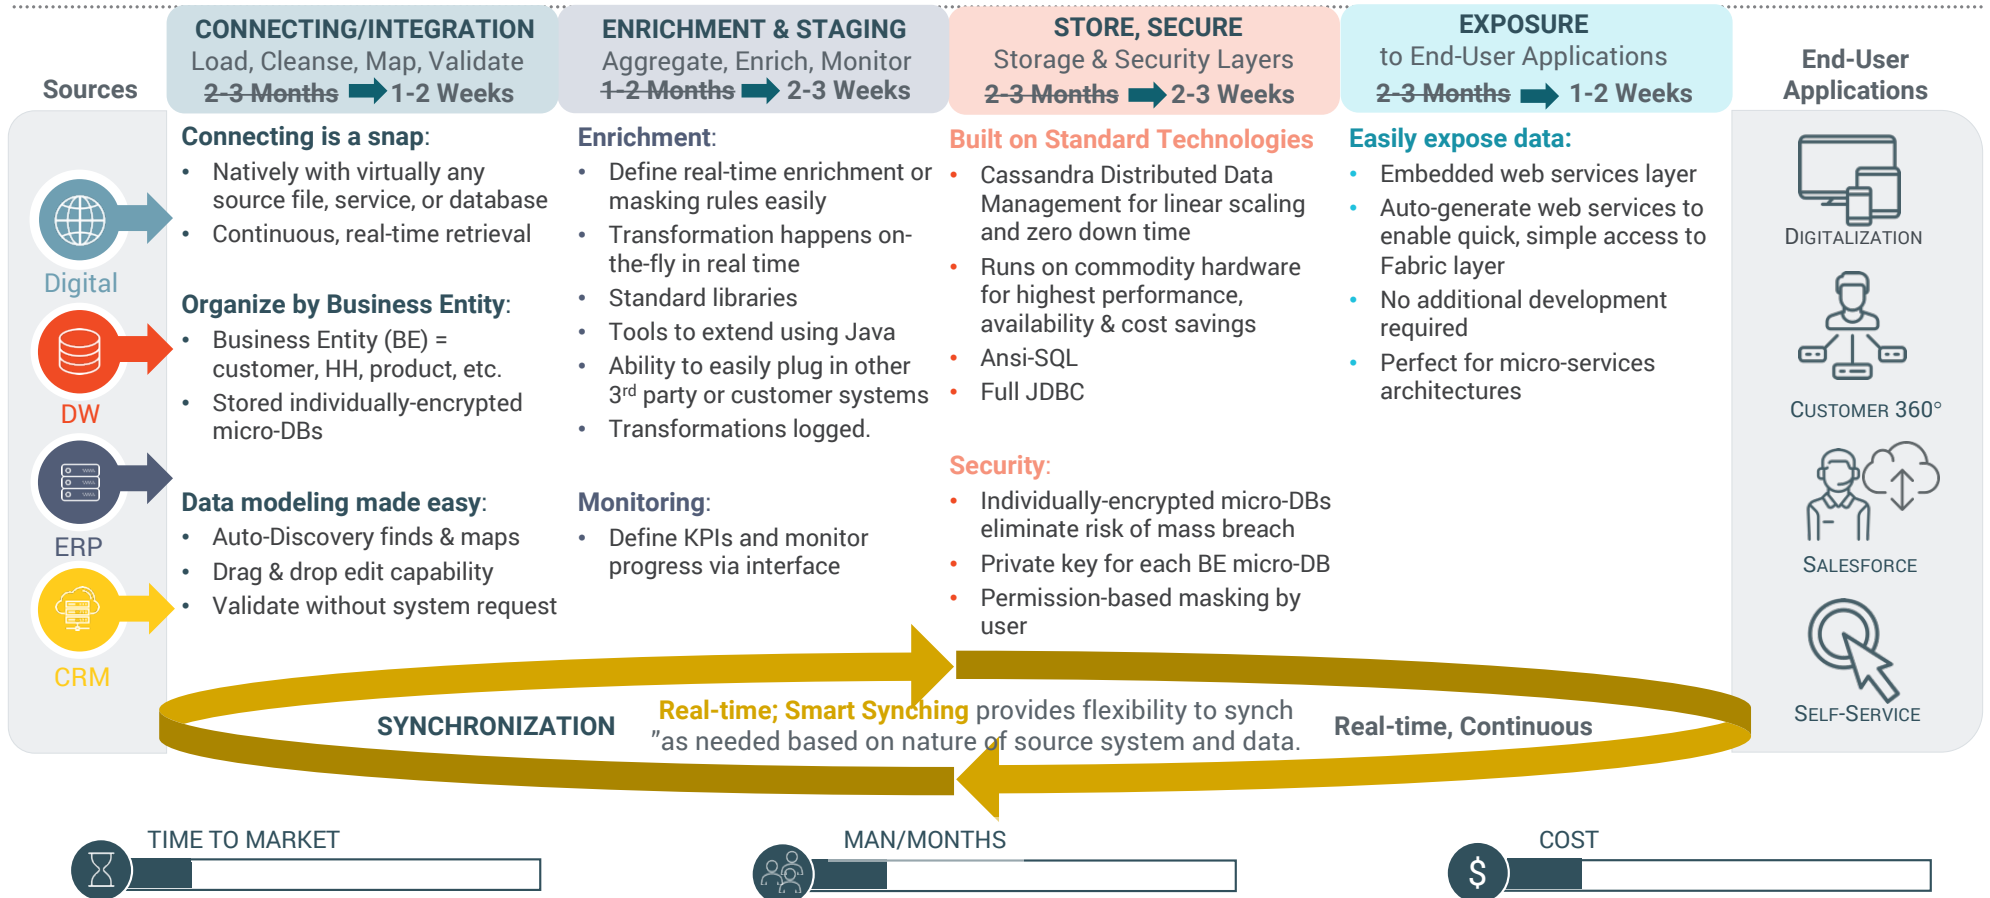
Sources

CONNECTING/INTEGRATION
Load, Cleanse, Map, Validate
~~2-3 Months~~ 1-2 Weeks

ENRICHMENT & STAGING
Aggregate, Enrich, Monitor
~~1-2 Months~~ 2-3 Weeks

STORE, SECURE
Storage & Security Layers
~~2-3 Months~~ 2-3 Weeks

EXPOSURE
to End-User Applications
~~2-3 Months~~ 1-2 Weeks

End-User Applications

Digital

DW

ERP

CRM

Connecting is a snap:
• Natively with virtually any source file, service, or database
• Continuous, real-time retrieval

Organize by Business Entity:
• Business Entity (BE) = customer, HH, product, etc.
• Stored individually-encrypted micro-DBs

Data modeling made easy:
• Auto-Discovery finds & maps
• Drag & drop edit capability
• Validate without system request

Enrichment:
• Define real-time enrichment or masking rules easily
• Transformation happens on-the-fly in real time
• Standard libraries
• Tools to extend using Java
• Ability to easily plug in other 3$^{rd}$ party or customer systems
• Transformations logged.

Monitoring:
• Define KPIs and monitor progress via interface

Built on Standard Technologies
• Cassandra Distributed Data Management for linear scaling and zero down time
• Runs on commodity hardware for highest performance, availability & cost savings
• Ansi-SQL
• Full JDBC

Security:
• Individually-encrypted micro-DBs eliminate risk of mass breach
• Private key for each BE micro-DB
• Permission-based masking by user

Easily expose data:
• Embedded web services layer
• Auto-generate web services to enable quick, simple access to Fabric layer
• No additional development required
• Perfect for micro-services architectures

DIGITALIZATION

CUSTOMER 360°

SALESFORCE

SELF-SERVICE

SYNCHRONIZATION

Real-time; Smart Synching provides flexibility to synch "as needed based on nature of source system and data.

Real-time, Continuous

TIME TO MARKET

MAN/MONTHS

COST

$